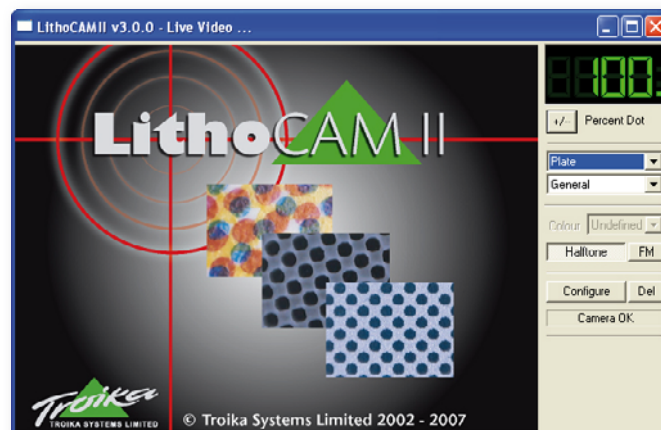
LithoCAMII v3.0.0 - Live Video ...

LithoCAM II

Troika
TROIKA SYSTEMS LIMITED

© Troika Systems Limited 2002 - 2007

100.

+/- Percent Dot

Plate

General

Colour Undefined

Halftone FM

Configure Del

Camera OK